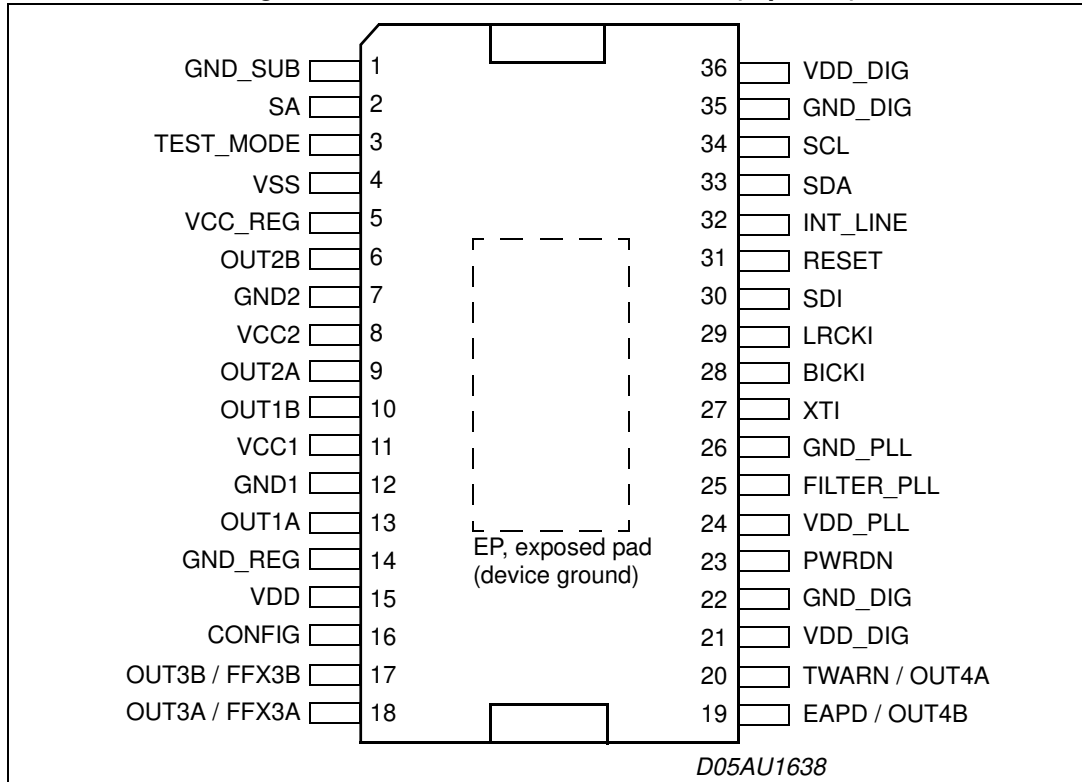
GND_SUB 1
SA 2
TEST_MODE 3
VSS 4
VCC_REG 5
OUT2B 6
GND2 7
VCC2 8
OUT2A 9
OUT1B 10
VCC1 11
GND1 12
OUT1A 13
GND_REG 14
VDD 15
CONFIG 16
OUT3B / FFX3B 17
OUT3A / FFX3A 18

36 VDD_DIG
35 GND_DIG
34 SCL
33 SDA
32 INT_LINE
31 RESET
30 SDI
29 LRCKI
28 BICKI
27 XTI
26 GND_PLL
25 FILTER_PLL
24 VDD_PLL
23 PWRDN
22 GND_DIG
21 VDD_DIG
20 TWARN / OUT4A
19 EAPD / OUT4B

EP, exposed pad (device ground)

D05AU1638